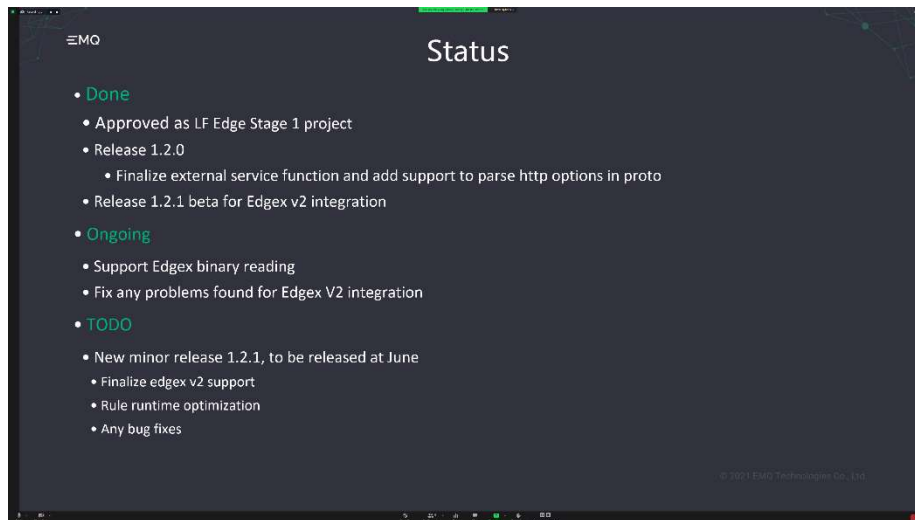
EMQ

Status

• Done

• Approved as LF Edge Stage 1 project

• Release 1.2.0

• Finalize external service function and add support to parse http options in proto

• Release 1.2.1 beta for Edgex v2 integration

• Ongoing

• Support Edgex binary reading

• Fix any problems found for Edgex V2 integration

• TODO

• New minor release 1.2.1, to be released at June

• Finalize edgex v2 support

• Rule runtime optimization

• Any bug fixes

© 2021 EMQ Technologies Co., Ltd.